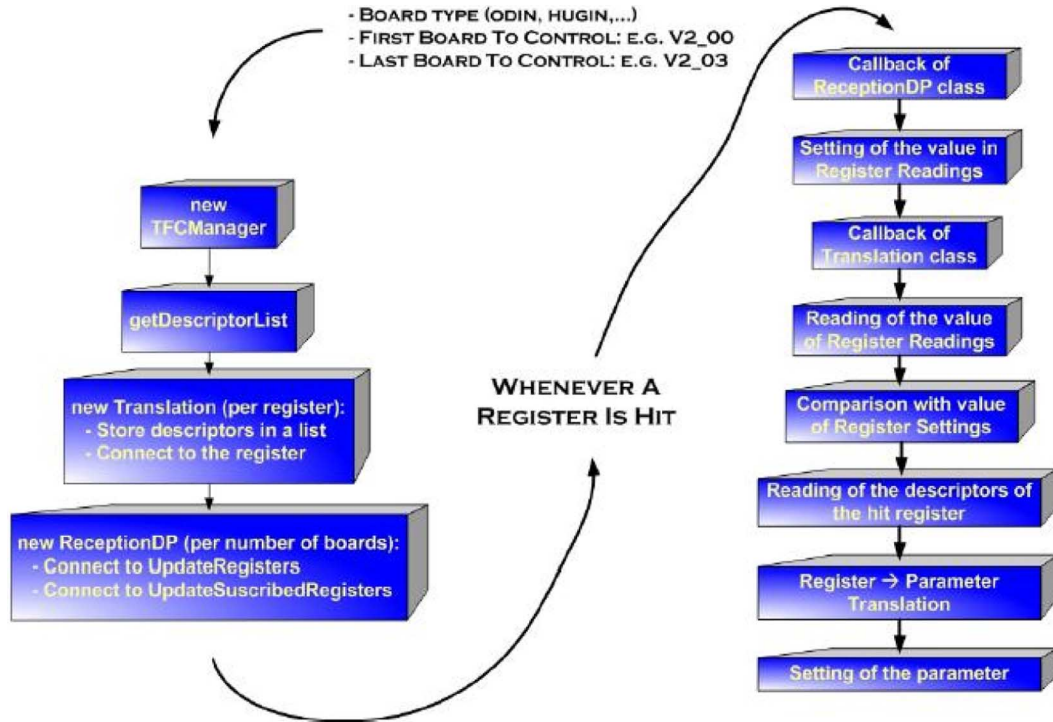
- Board type (odin, hugin,...)
- First Board To Control: e.g. V2_00
- Last Board To Control: e.g. V2_03

new TFCManager

getDescriptorList

new Translation (per register):
- Store descriptors in a list
- Connect to the register

new ReceptionDP (per number of boards):
- Connect to UpdateRegisters
- Connect to UpdateSuscribedRegisters

Whenever A Register Is Hit

Callback of ReceptionDP class

Setting of the value in Register Readings

Callback of Translation class

Reading of the value of Register Readings

Comparison with value of Register Settings

Reading of the descriptors of the hit register

Register → Parameter Translation

Setting of the parameter